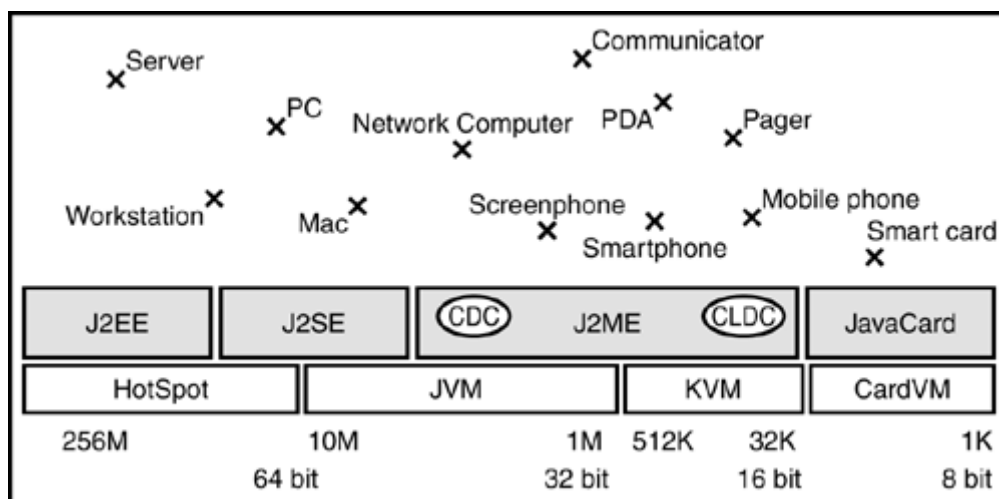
Server

Communicator

PC

Network Computer

PDA

Pager

Workstation

Mac

Screenphone

Smartphone

Mobile phone

Smart card

| J2EE | J2SE | CDC J2ME CLDC | JavaCard |
|---|---|---|---|

| HotSpot | JVM | KVM | CardVM |
|---|---|---|---|

256M 10M 1M 512K 32K 1K

64 bit 32 bit 16 bit 8 bit